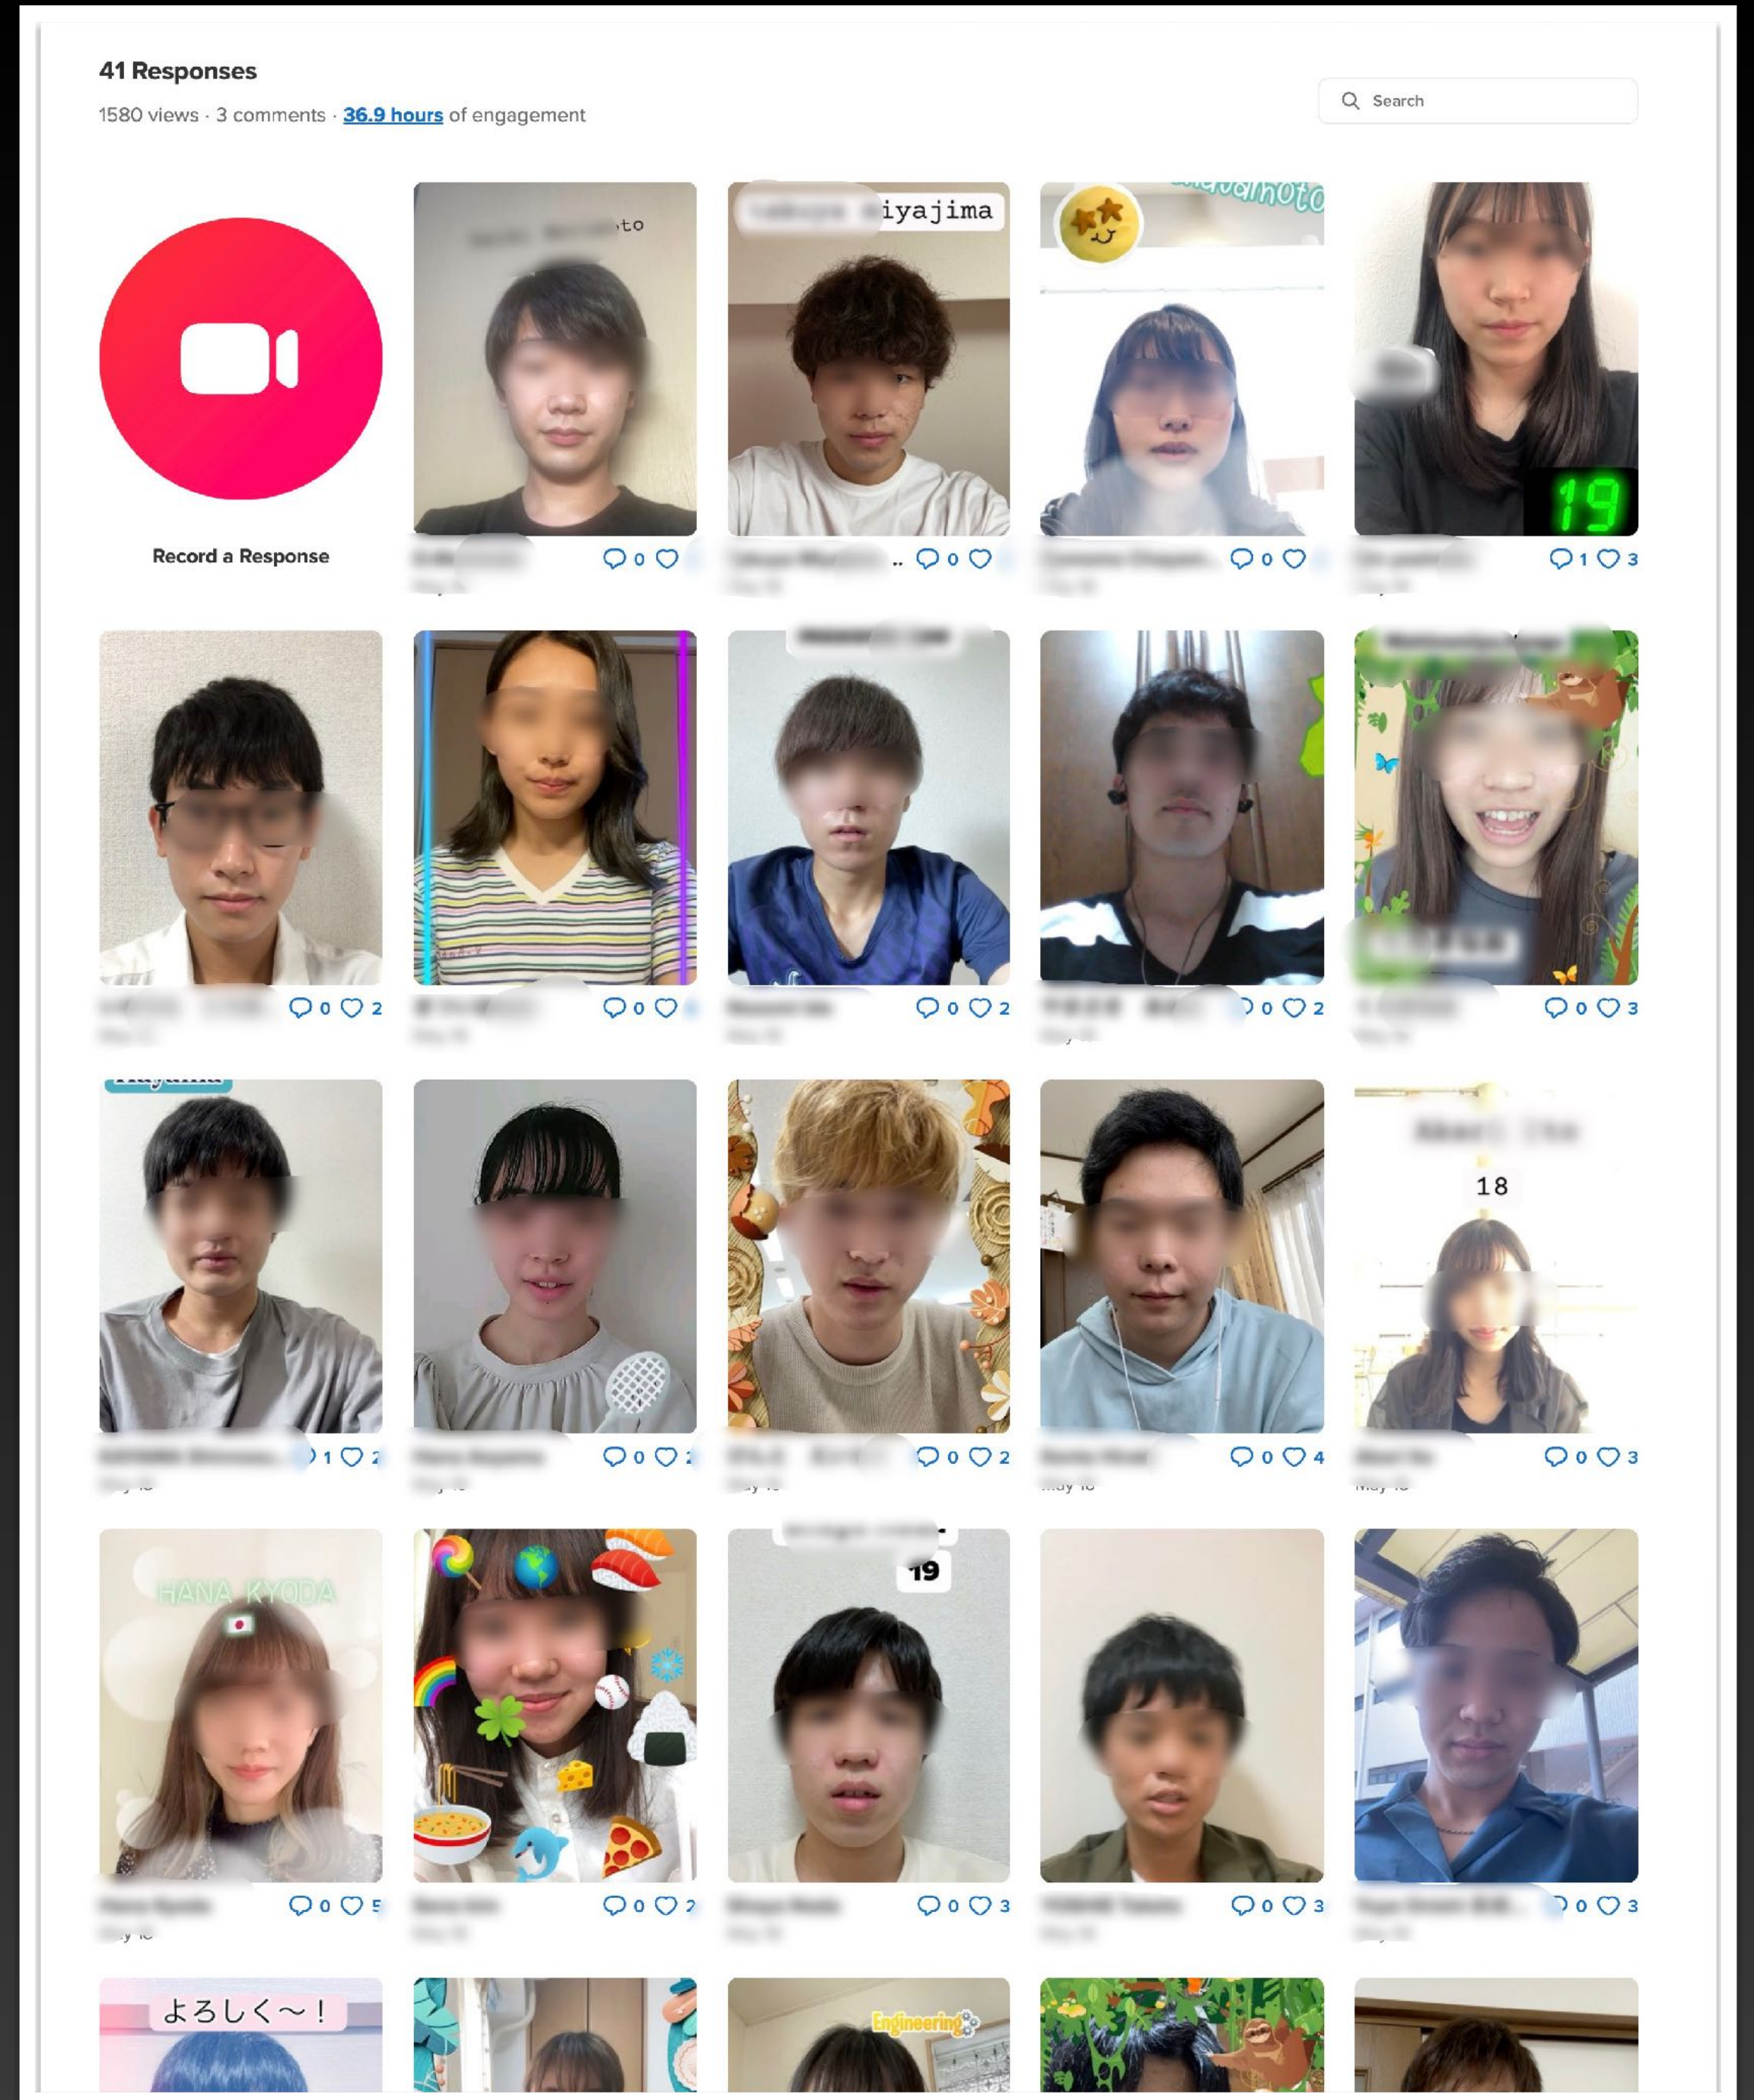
41 Responses

1580 views · 3 comments · 36.9 hours of engagement

Search

Record a Response

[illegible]to

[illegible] 0 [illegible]

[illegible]iyajima

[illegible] 0 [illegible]

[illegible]moto

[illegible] 0 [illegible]

19

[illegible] 1 3

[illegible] 0 2

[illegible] 0 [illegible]

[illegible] 0 2

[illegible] 0 2

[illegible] 0 3

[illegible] 1 2

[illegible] 0 2

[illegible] 0 2

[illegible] 0 4

18

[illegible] 0 3

HANA KYODA

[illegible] 0 5

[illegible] 0 2

19

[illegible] 0 3

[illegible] 0 3

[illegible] 0 3

よろしく～！

Engineering